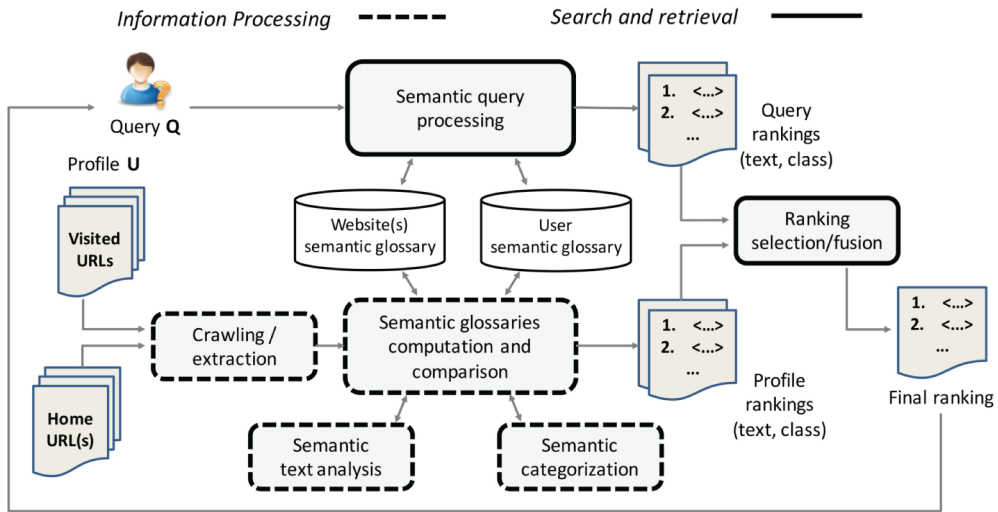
Information Processing

Search and retrieval

Query Q

Semantic query processing

1. <...>
2. <...>
...

Query rankings (text, class)

Profile U

Visited URLs

Website(s) semantic glossary

User semantic glossary

Ranking selection/fusion

Crawling / extraction

Semantic glossaries computation and comparison

1. <...>
2. <...>
...

1. <...>
2. <...>
...

Home URL(s)

Profile rankings (text, class)

Final ranking

Semantic text analysis

Semantic categorization